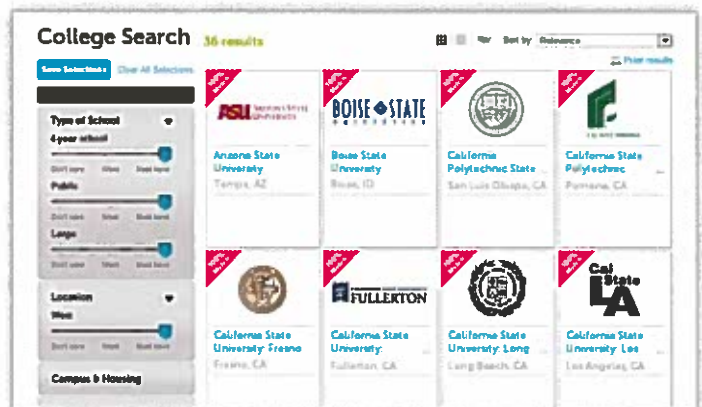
College Search 36 results

Sort by Relevance

Print results

Save Selections Clear All Selections

Type of School

4-year school

Don't care Want Must have

Public

Don't care Want Must have

Large

Don't care Want Must have

Location

West

Don't care Want Must have

Campus & Housing

ASU ARIZONA STATE UNIVERSITY

Arizona State University

Tempe, AZ

BOISE STATE

Boise State University

Boise, ID

California Polytechnic State

San Luis Obispo, CA

CAL POLY POMONA

California State Polytechnic

Pomona, CA

California State University: Fresno

Fresno, CA

FULLERTON

California State University:

Fullerton, CA

California State University: Long

Long Beach, CA

Cal State LA

California State University: Los

Los Angeles, CA